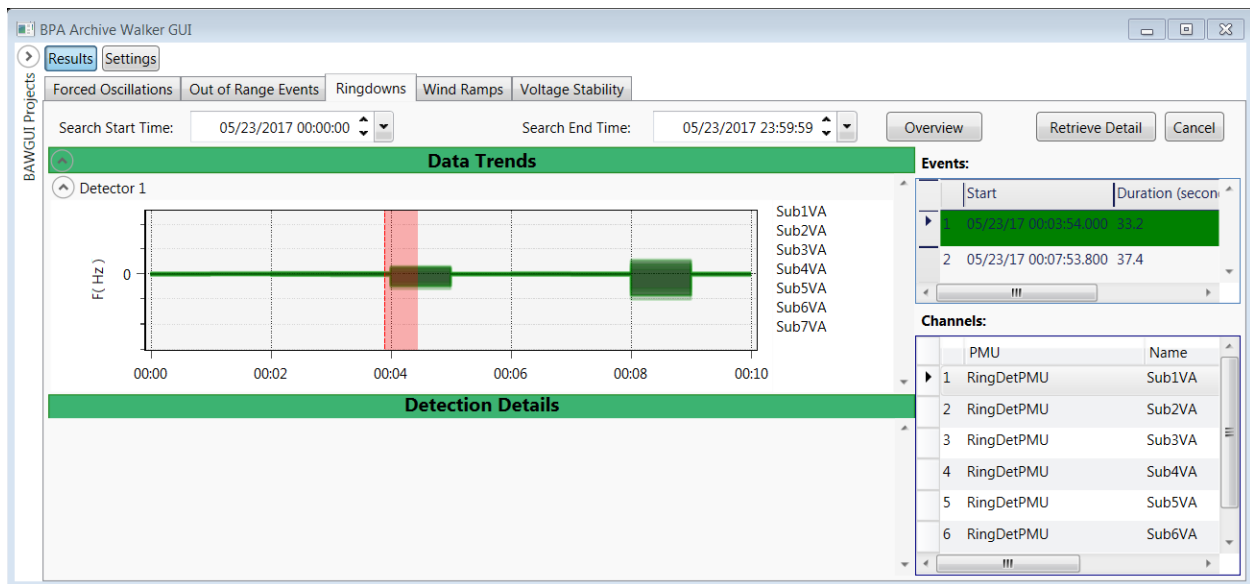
BPA Archive Walker GUI

BAWGUI Projects

Results Settings

Forced Oscillations | Out of Range Events | Ringdowns | Wind Ramps | Voltage Stability

Search Start Time: 05/23/2017 00:00:00 Search End Time: 05/23/2017 23:59:59 Overview Retrieve Detail Cancel

Data Trends

Detector 1

F( Hz )

0

00:00 00:02 00:04 00:06 00:08 00:10

Sub1VA
Sub2VA
Sub3VA
Sub4VA
Sub5VA
Sub6VA
Sub7VA

Detection Details

Events:

| | Start | Duration (secon |
|---|---|---|
| 1 | 05/23/17 00:03:54.000 | 33.2 |
| 2 | 05/23/17 00:07:53.800 | 37.4 |

Channels:

| | PMU | Name |
|---|---|---|
| 1 | RingDetPMU | Sub1VA |
| 2 | RingDetPMU | Sub2VA |
| 3 | RingDetPMU | Sub3VA |
| 4 | RingDetPMU | Sub4VA |
| 5 | RingDetPMU | Sub5VA |
| 6 | RingDetPMU | Sub6VA |